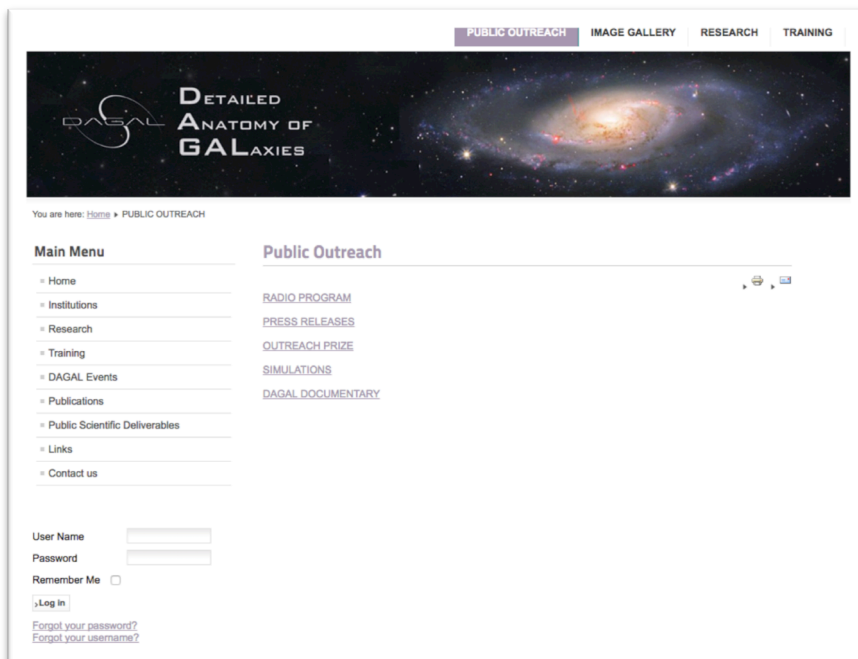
PUBLIC OUTREACH IMAGE GALLERY RESEARCH TRAINING

DAGAL

DETAILED
ANATOMY OF
GALAXIES

You are here: Home ▸ PUBLIC OUTREACH

Main Menu

Home
Institutions
Research
Training
DAGAL Events
Publications
Public Scientific Deliverables
Links
Contact us

Public Outreach

RADIO PROGRAM
PRESS RELEASES
OUTREACH PRIZE
SIMULATIONS
DAGAL DOCUMENTARY

User Name
Password
Remember Me
Log in

Forgot your password?
Forgot your username?